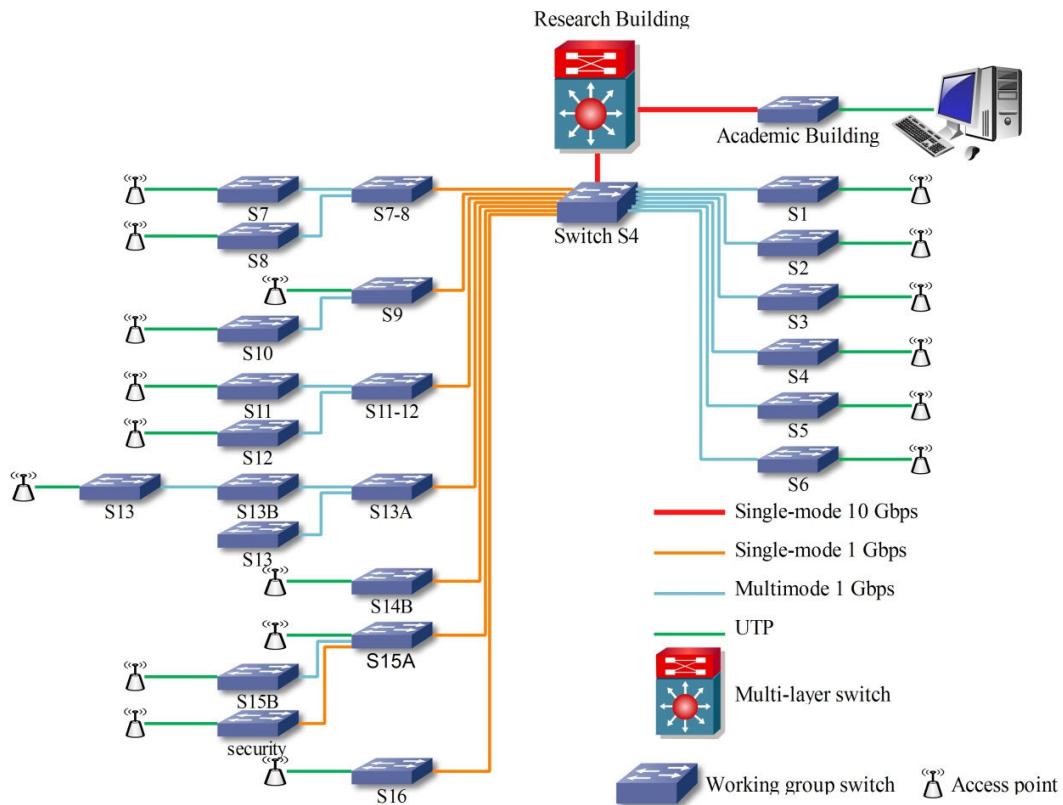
Research Building

Academic Building

S7
S7-8
S8
Switch S4
S1
S2
S3
S4
S5
S6
S9
S10
S11
S11-12
S12
S13
S13B
S13A
S13
S14B
S15A
S15B
security
S16

Single-mode 10 Gbps
Single-mode 1 Gbps
Multimode 1 Gbps
UTP
Multi-layer switch
Working group switch
Access point